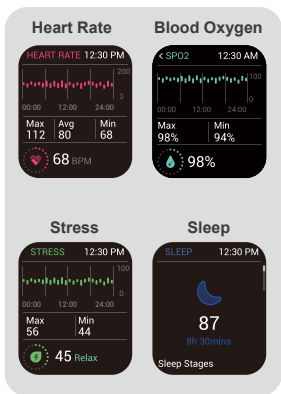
Heart Rate

HEART RATE 12:30 PM

200
0

00:00 12:00 24:00

| Max | Avg | Min |
|---|---|---|
| 112 | 80 | 68 |

68 BPM

Blood Oxygen

< SPO2 12:30 AM

100
0

00:00 12:00 24:00

| Max | Min |
|---|---|
| 98% | 94% |

98%

Stress

STRESS 12:30 PM

| Max | Min |
|---|---|
| 56 | 44 |

45 Relax

Sleep

SLEEP 12:30 PM

87

8h 30mins

Sleep Stages